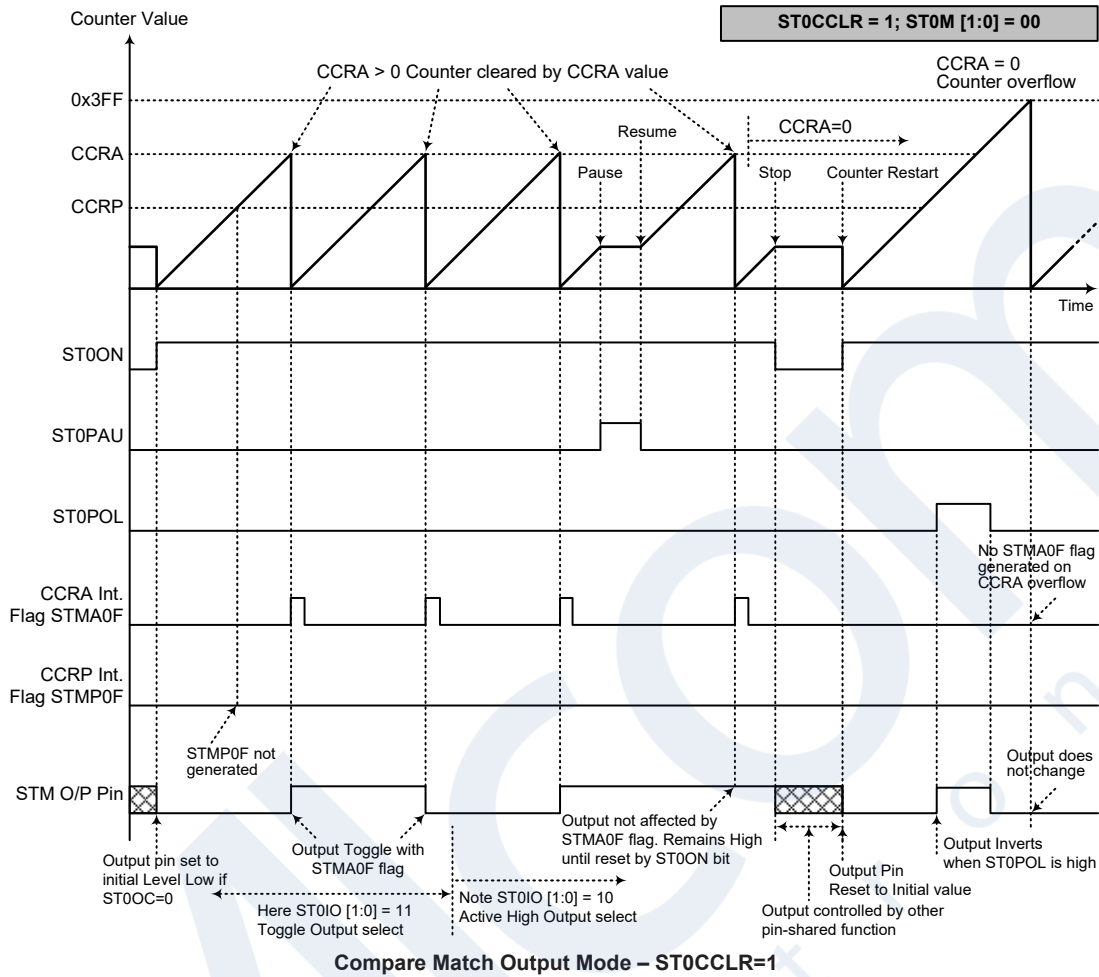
Counter Value

ST0CCLR = 1; ST0M [1:0] = 00

CCRA > 0 Counter cleared by CCRA value

CCRA = 0
Counter overflow

0x3FF

Resume

CCRA=0

CCRA

Pause

Stop

Counter Restart

CCRP

Time

ST0ON

ST0PAU

ST0POL

No STMA0F flag generated on CCRA overflow

CCRA Int. Flag STMA0F

CCRP Int. Flag STMP0F

STMP0F not generated

Output does not change

STM O/P Pin

Output Toggle with STMA0F flag

Output not affected by STMA0F flag. Remains High until reset by ST0ON bit

Output Pin Reset to Initial value

Output Inverts when ST0POL is high

Output pin set to initial Level Low if ST0OC=0

Here ST0IO [1:0] = 11 Toggle Output select

Note ST0IO [1:0] = 10 Active High Output select

Output controlled by other pin-shared function

Compare Match Output Mode – ST0CCLR=1